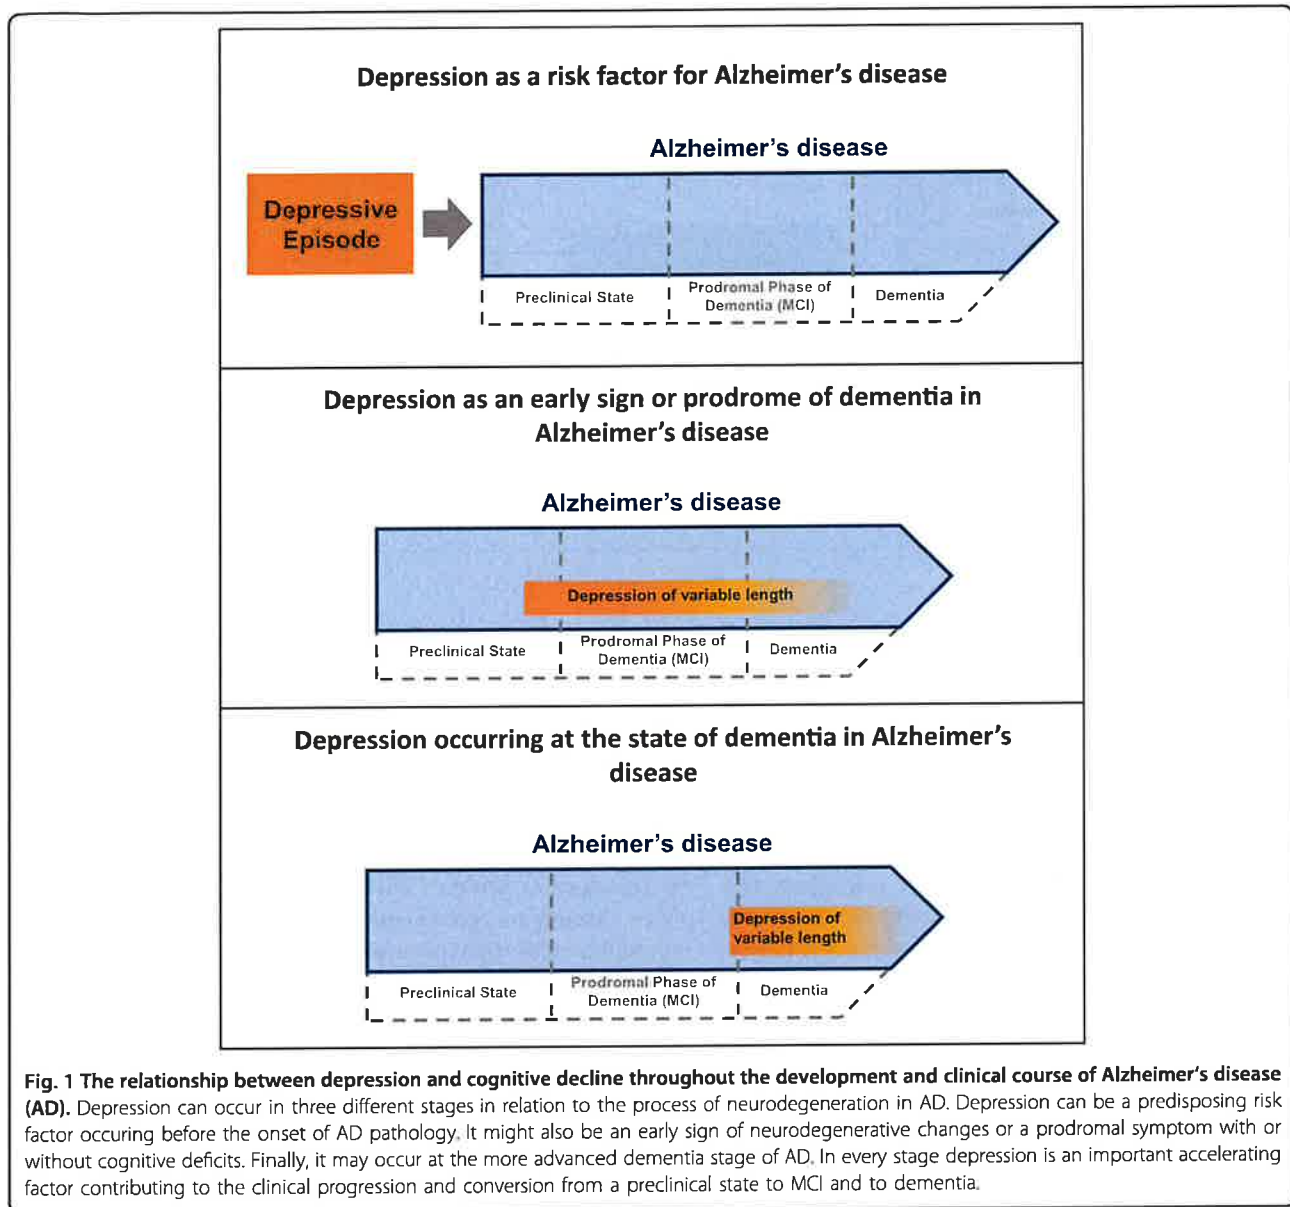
Depression as a risk factor for Alzheimer's disease

Alzheimer's disease

Depressive Episode

Preclinical State

Prodromal Phase of Dementia (MCI)

Dementia

Depression as an early sign or prodrome of dementia in Alzheimer's disease

Alzheimer's disease

Depression of variable length

Preclinical State

Prodromal Phase of Dementia (MCI)

Dementia

Depression occurring at the state of dementia in Alzheimer's disease

Alzheimer's disease

Depression of variable length

Preclinical State

Prodromal Phase of Dementia (MCI)

Dementia

**Fig. 1 The relationship between depression and cognitive decline throughout the development and clinical course of Alzheimer's disease (AD).** Depression can occur in three different stages in relation to the process of neurodegeneration in AD. Depression can be a predisposing risk factor occuring before the onset of AD pathology. It might also be an early sign of neurodegenerative changes or a prodromal symptom with or without cognitive deficits. Finally, it may occur at the more advanced dementia stage of AD. In every stage depression is an important accelerating factor contributing to the clinical progression and conversion from a preclinical state to MCI and to dementia.